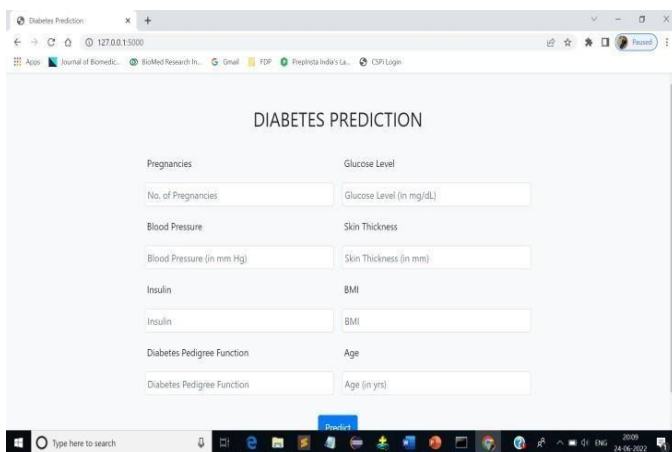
Diabetes Prediction ×  +

127.0.0.1:5000

Paused

Apps  Journal of Biomedic...  BioMed Research In...  Gmail  FDP  PrepInsta India's La...  CSPi Login

DIABETES PREDICTION

Pregnancies

No. of Pregnancies

Glucose Level

Glucose Level (in mg/dL)

Blood Pressure

Blood Pressure (in mm Hg)

Skin Thickness

Skin Thickness (in mm)

Insulin

Insulin

BMI

BMI

Diabetes Pedigree Function

Diabetes Pedigree Function

Age

Age (in yrs)

Predict

Type here to search

ENG 20:09 24-06-2022